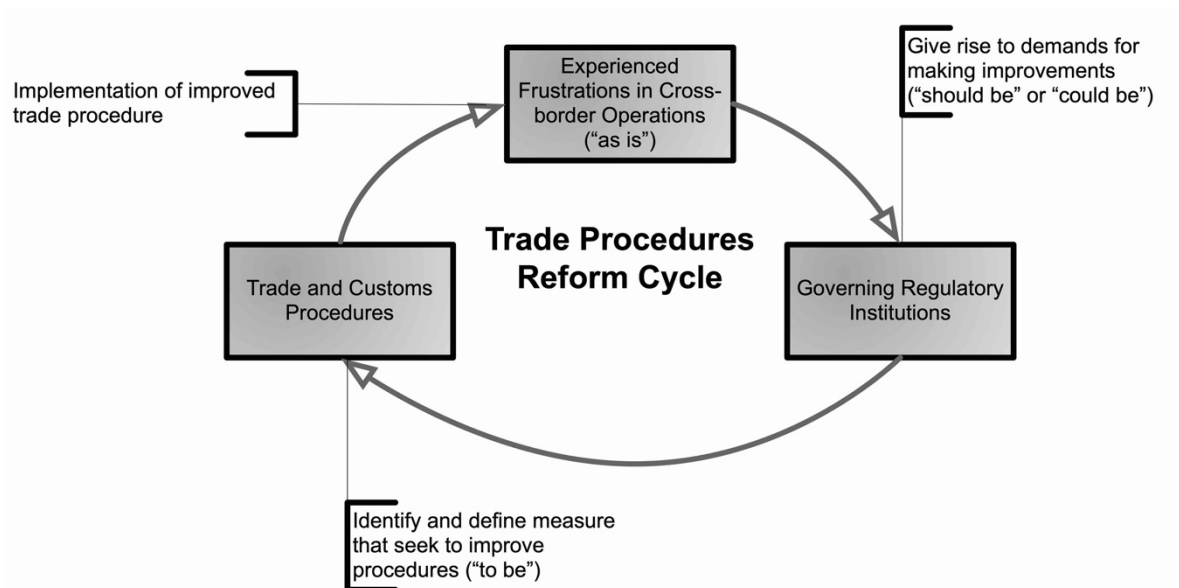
Implementation of improved trade procedure

Experienced Frustrations in Cross-border Operations ("as is")

Give rise to demands for making improvements ("should be" or "could be")

Trade Procedures Reform Cycle

Trade and Customs Procedures

Governing Regulatory Institutions

Identify and define measure that seek to improve procedures ("to be")